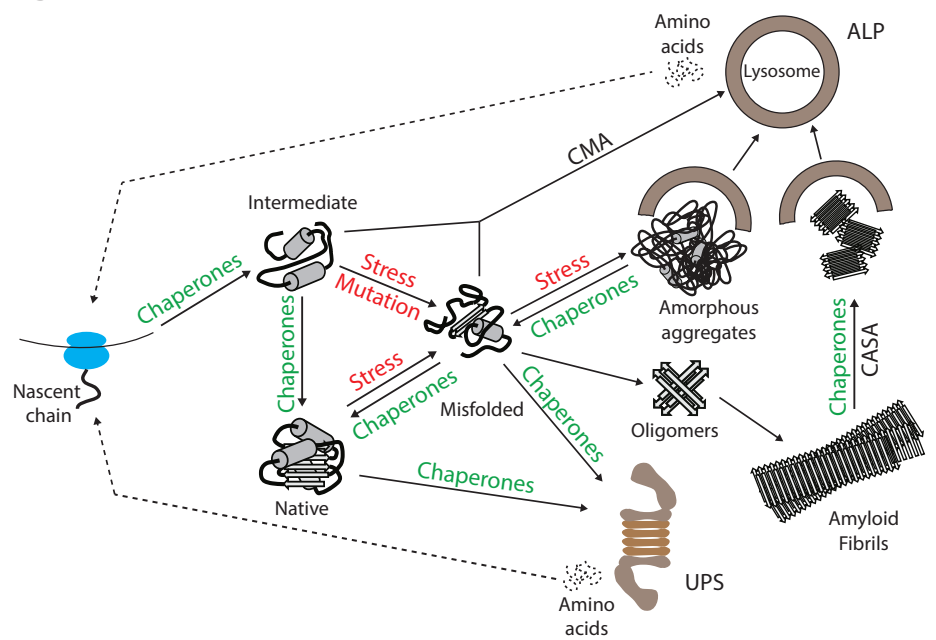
Amino acids

Lysosome

ALP

CMA

Intermediate

Chaperones

Stress

Mutation

Stress

Chaperones

Amorphous aggregates

Chaperones

CASA

Nascent chain

Chaperones

Stress

Chaperones

Misfolded

Chaperones

Oligomers

Amyloid Fibrils

Native

Chaperones

UPS

Amino acids